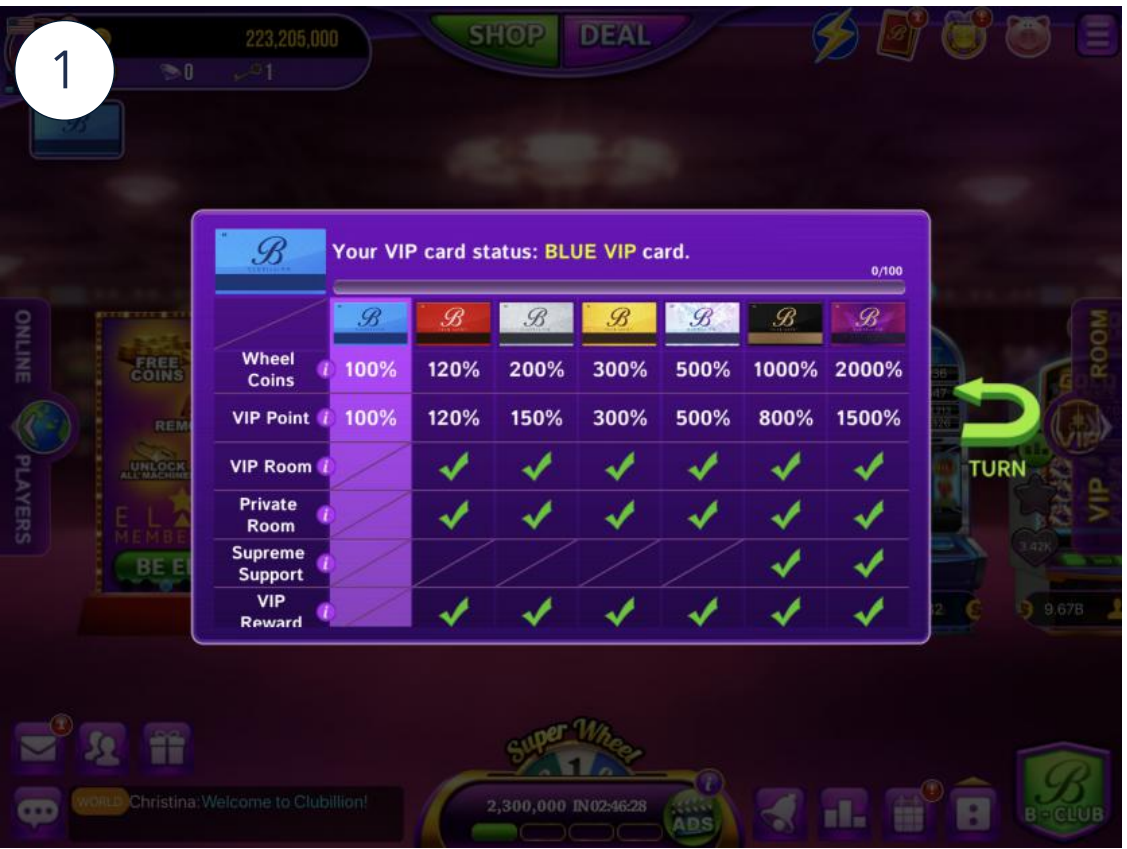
1

223,205,000

0 1

SHOP DEAL

Your VIP card status: BLUE VIP card.

0/100

| | B | B | B | B | B | B | B |
|---|---|---|---|---|---|---|---|
| Wheel Coins | 100% | 120% | 200% | 300% | 500% | 1000% | 2000% |
| VIP Point | 100% | 120% | 150% | 300% | 500% | 800% | 1500% |
| VIP Room | | ✓ | ✓ | ✓ | ✓ | ✓ | ✓ |
| Private Room | | ✓ | ✓ | ✓ | ✓ | ✓ | ✓ |
| Supreme Support | | | | | | ✓ | ✓ |
| VIP Reward | | ✓ | ✓ | ✓ | ✓ | ✓ | ✓ |

ONLINE PLAYERS

FREE COINS

UNLOCK ALL MACHINES

BE E

RETURN

ROOM

VIP

3.42K

9.67B

Super Wheel

2,300,000 IN02:46:28

ADS

WORLD Christina:Welcome to Clubillion!

B-CLUB